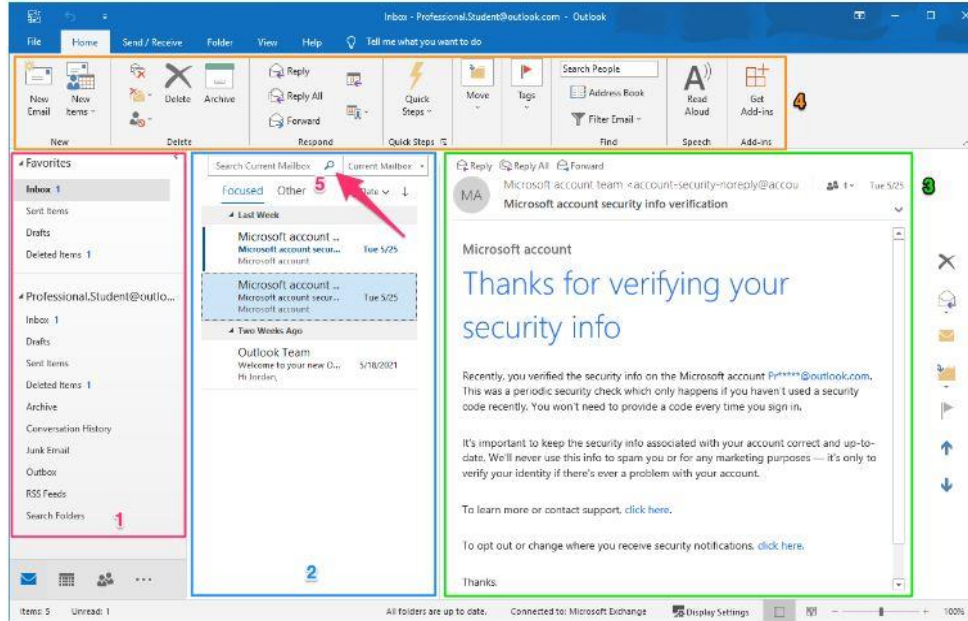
Inbox - Professional.Student@outlook.com - Outlook

File Home Send / Receive Folder View Help Tell me what you want to do

New Email New Items
New
Delete Archive
Delete
Reply Reply All Forward
Respond
Quick Steps
Quick Steps
Move
Tags
Search People
Address Book
Filter Email
Find
Read Aloud
Speech
Get Add-ins
Add-ins
4

Favorites
Inbox 1
Sent Items
Drafts
Deleted Items 1

Professional.Student@outlo...
Inbox 1
Drafts
Sent Items
Deleted Items 1
Archive
Conversation History
Junk Email
Outbox
RSS Feeds
Search Folders
1

Search Current Mailbox
Current Mailbox
5
Focused Other
Date
Last Week
Microsoft account ...
Microsoft account secur...
Microsoft account
Tue 5/25
Microsoft account ...
Microsoft account secur...
Microsoft account
Tue 5/25
Two Weeks Ago
Outlook Team
Welcome to your new O...
Hi Jordan,
5/18/2021
2

Reply Reply All Forward
MA
Microsoft account team <account-security-noreply@accou
1
Tue 5/25
Microsoft account security info verification
3

Microsoft account

Thanks for verifying your security info

Recently, you verified the security info on the Microsoft account Pr*****@outlook.com. This was a periodic security check which only happens if you haven't used a security code recently. You won't need to provide a code every time you sign in.

It's important to keep the security info associated with your account correct and up-to-date. We'll never use this info to spam you or for any marketing purposes — it's only to verify your identity if there's ever a problem with your account.

To learn more or contact support, click here.

To opt out or change where you receive security notifications, click here.

Thanks,

Items: 5 Unread: 1
All folders are up to date. Connected to: Microsoft Exchange Display Settings 100%